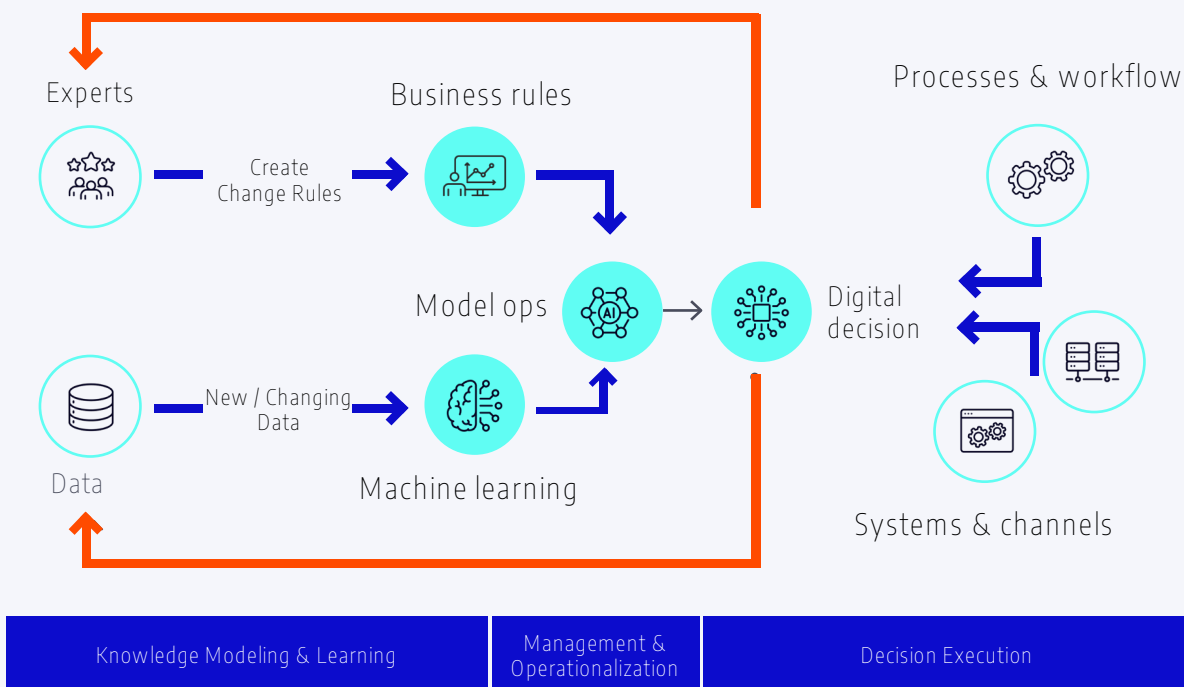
Experts

Business rules

Processes & workflow

Create Change Rules

Model ops

AI

Digital decision

New / Changing Data

Data

Machine learning

Systems & channels

Knowledge Modeling & Learning

Management & Operationalization

Decision Execution